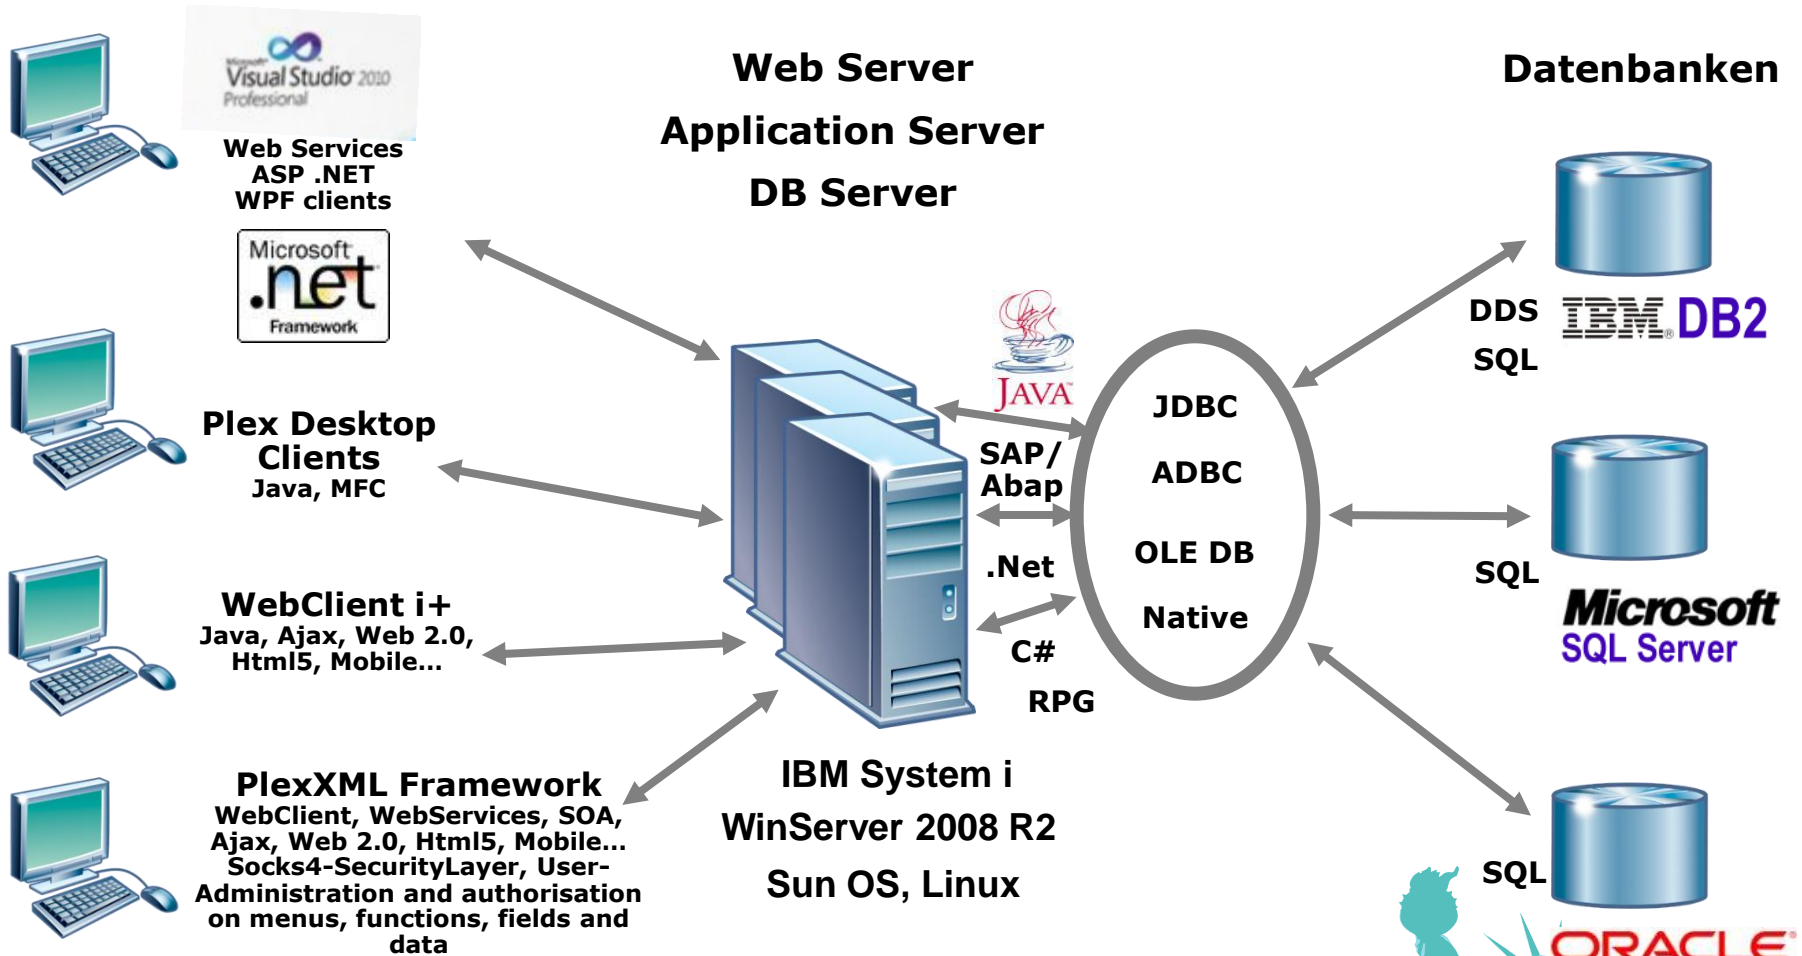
Microsoft Visual Studio 2010 Professional

Web Services
ASP .NET
WPF clients

Microsoft .net Framework

Web Server
Application Server
DB Server

Datenbanken

Plex Desktop Clients
Java, MFC

WebClient i+
Java, Ajax, Web 2.0, Html5, Mobile...

PlexXML Framework
WebClient, WebServices, SOA, Ajax, Web 2.0, Html5, Mobile... Socks4-SecurityLayer, User-Administration and authorisation on menus, functions, fields and data

JAVA

SAP/
Abap

.Net

C#

RPG

JDBC

ADBC

OLE DB

Native

DDS
SQL

IBM DB2

SQL

Microsoft
SQL Server

SQL

ORACLE

IBM System i
WinServer 2008 R2
Sun OS, Linux